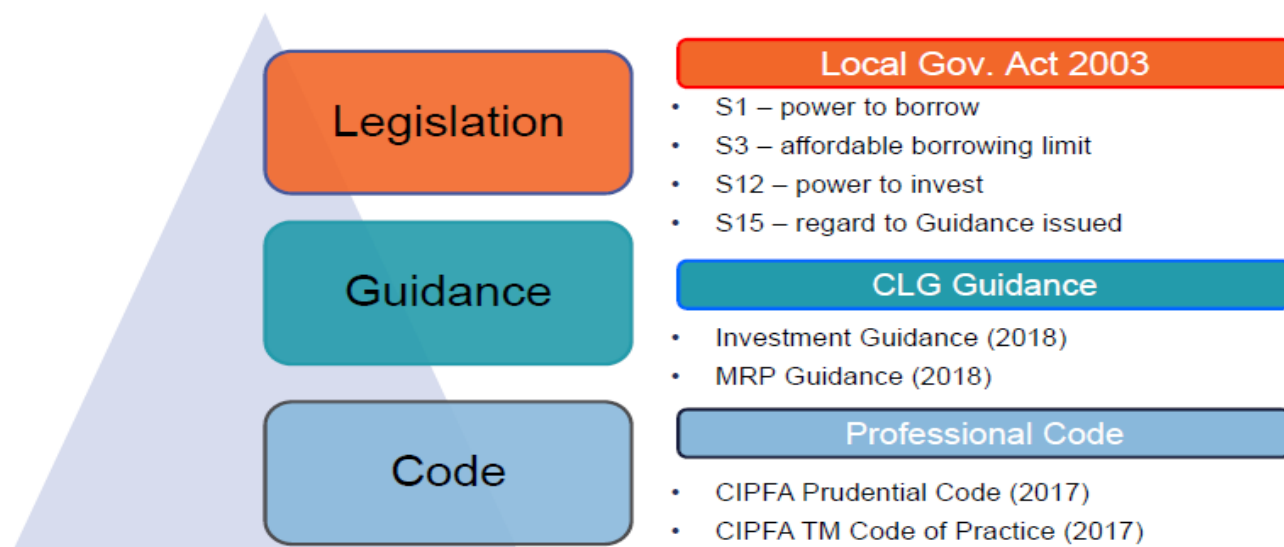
Legislation

Guidance

Code

Local Gov. Act 2003

- S1 – power to borrow
- S3 – affordable borrowing limit
- S12 – power to invest
- S15 – regard to Guidance issued

CLG Guidance

- Investment Guidance (2018)
- MRP Guidance (2018)

Professional Code

- CIPFA Prudential Code (2017)
- CIPFA TM Code of Practice (2017)